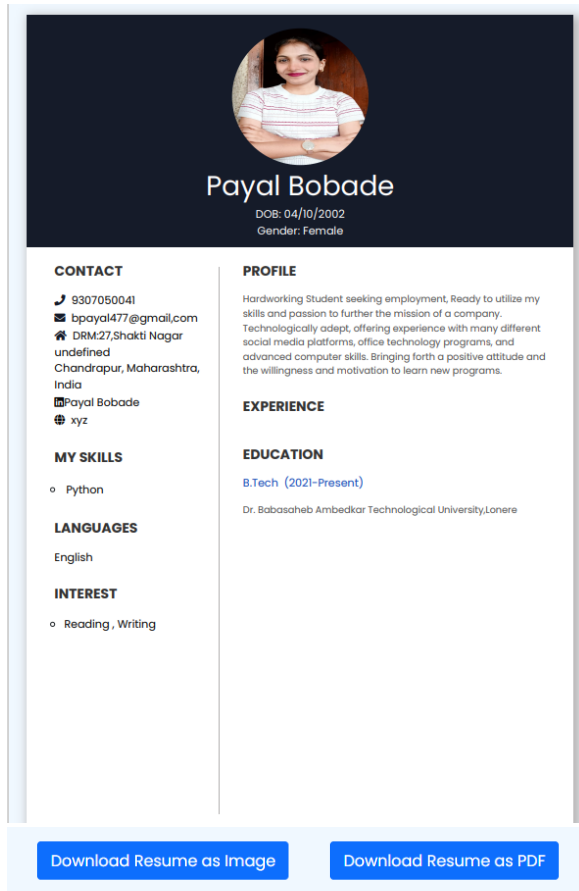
Payal Bobade

DOB: 04/10/2002

Gender: Female

CONTACT

9307050041

bpayal477@gmail,com

DRM:27,Shakti Nagar undefined Chandrapur, Maharashtra, India

Payal Bobade

xyz

MY SKILLS

- Python

LANGUAGES

English

INTEREST

- Reading , Writing

PROFILE

Hardworking Student seeking employment, Ready to utilize my skills and passion to further the mission of a company. Technologically adept, offering experience with many different social media platforms, office technology programs, and advanced computer skills. Bringing forth a positive attitude and the willingness and motivation to learn new programs.

EXPERIENCE

EDUCATION

B.Tech (2021-Present)

Dr. Babasaheb Ambedkar Technological University,Lonere

Download Resume as Image

Download Resume as PDF